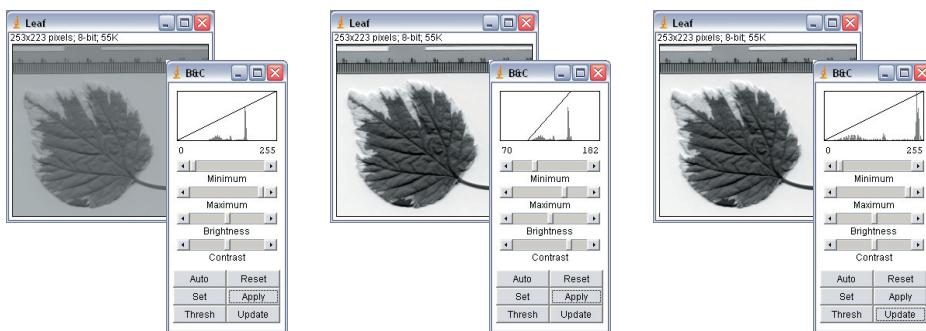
Leaf
253x223 pixels; 8-bit; 55K

B&C

0 255

Minimum

Maximum

Brightness

Contrast

Auto Reset

Set Apply

Thresh Update

Leaf
253x223 pixels; 8-bit; 55K

B&C

70 182

Minimum

Maximum

Brightness

Contrast

Auto Reset

Set Apply

Thresh Update

Leaf
253x223 pixels; 8-bit; 55K

B&C

0 255

Minimum

Maximum

Brightness

Contrast

Auto Reset

Set Apply

Thresh Update